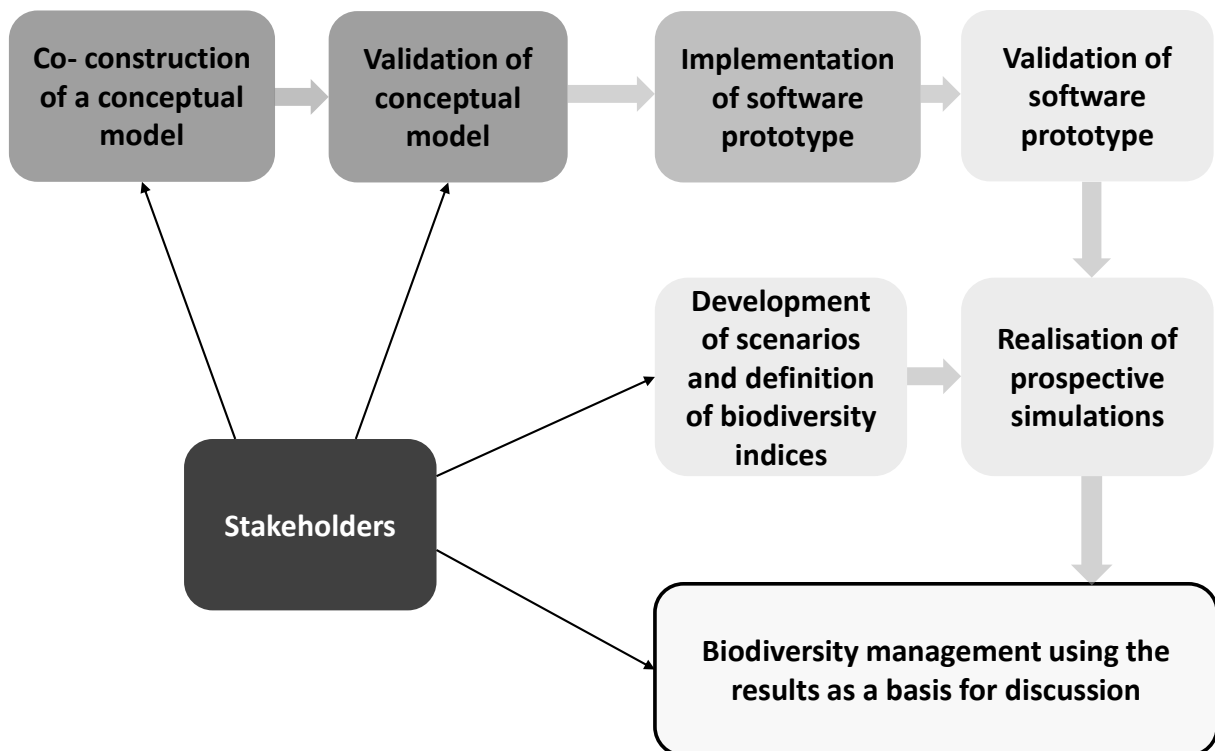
Co- construction of a conceptual model

Validation of conceptual model

Implementation of software prototype

Validation of software prototype

Development of scenarios and definition of biodiversity indices

Realisation of prospective simulations

Stakeholders

Biodiversity management using the results as a basis for discussion